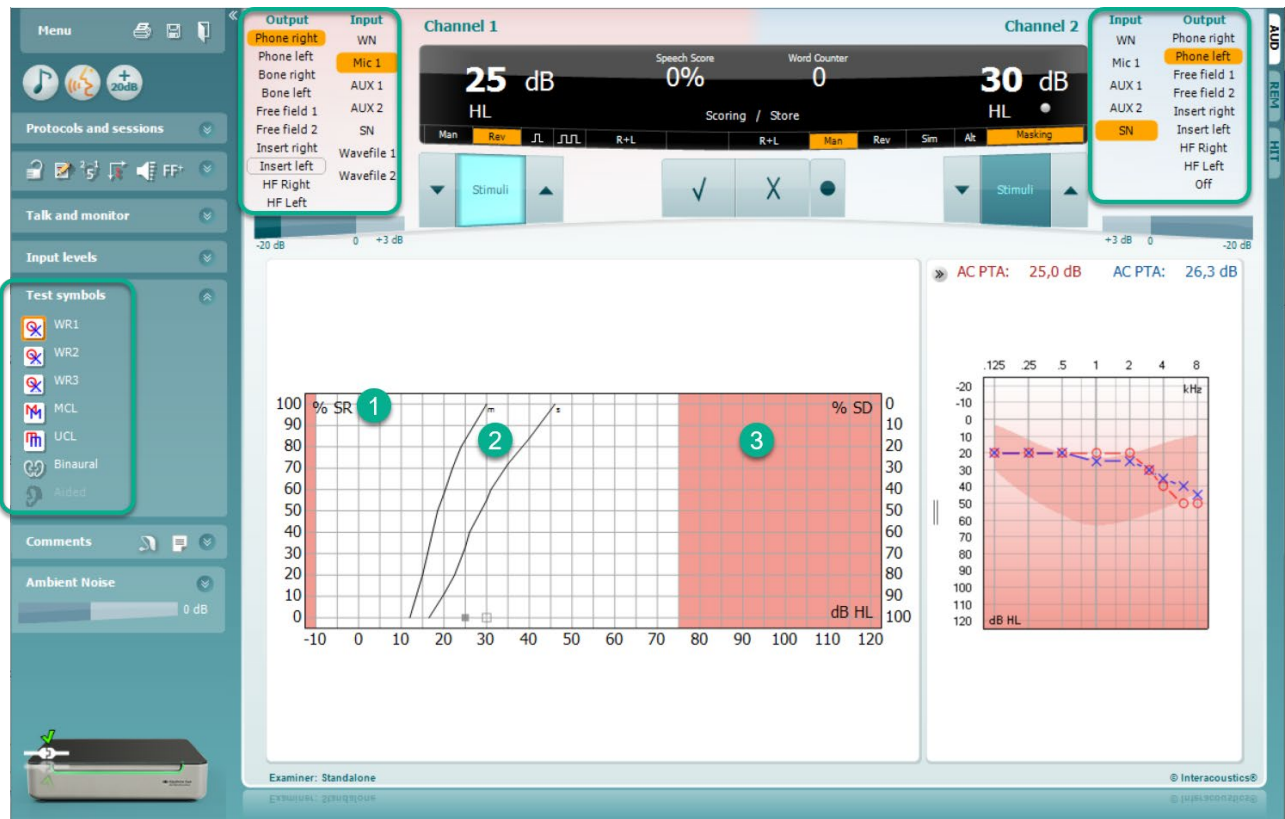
Menu

Protocols and sessions

Talk and monitor

Input levels

Test symbols

WR1
WR2
WR3
MCL
UCL
Binaural
Aided

Comments

Ambient Noise
0 dB

Output
Phone right
Phone left
Bone right
Bone left
Free field 1
Free field 2
Insert right
Insert left
HF Right
HF Left

Input
WN
Mic 1
AUX 1
AUX 2
SN
Wavefile 1
Wavefile 2

Channel 1

Speech Score
0%

Word Counter
0

25 dB
HL

Scoring / Store

30 dB
HL

Channel 2

Man Rev R+L R+L Man Rev Sim Alt Masking

Stimuli

Stimuli

-20 dB 0 +3 dB

+3 dB 0 -20 dB

Input
WN
Mic 1
AUX 1
AUX 2
SN

Output
Phone right
Phone left
Free field 1
Free field 2
Insert right
Insert left
HF Right
HF Left
Off

AUD
REM
HIT

1 2 3

100 % SR
90
80
70
60
50
40
30
20
10
0

% SD
0
10
20
30
40
50
60
70
80
90
dB HL 100

-10 0 10 20 30 40 50 60 70 80 90 100 110 120

AC PTA: 25,0 dB AC PTA: 26,3 dB

.125 .25 .5 1 2 4 8
kHz
-20
-10
0
10
20
30
40
50
60
70
80
90
100
110
120
dB HL

Examiner: Standalone

© Interacoustics®